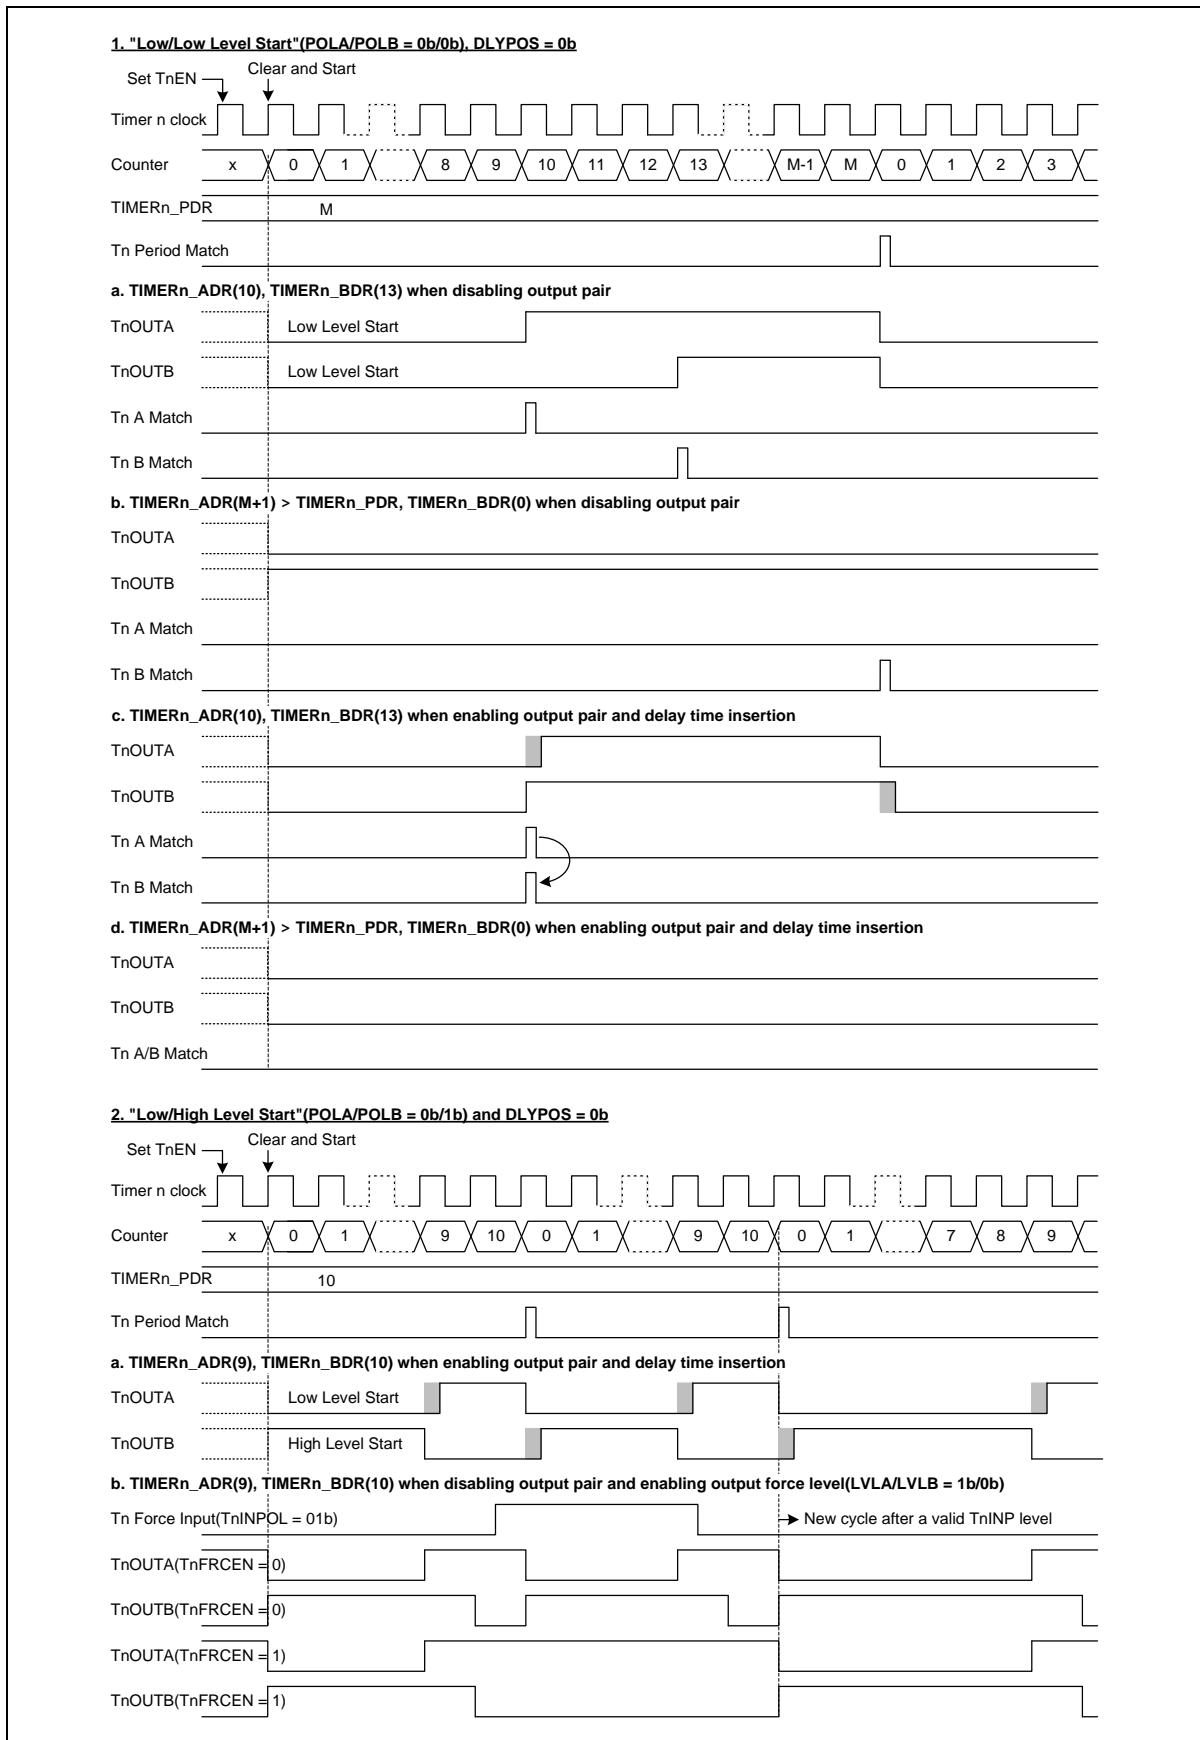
1. "Low/Low Level Start"(POLA/POLB = 0b/0b), DLYPOS = 0b

Set TnEN

Clear and Start

Timer n clock

Counter x 0 1 8 9 10 11 12 13 M-1 M 0 1 2 3

TIMERn_PDR M

Tn Period Match

a. TIMERn_ADR(10), TIMERn_BDR(13) when disabling output pair

TnOUTA Low Level Start

TnOUTB Low Level Start

Tn A Match

Tn B Match

b. TIMERn_ADR(M+1) > TIMERn_PDR, TIMERn_BDR(0) when disabling output pair

TnOUTA

TnOUTB

Tn A Match

Tn B Match

c. TIMERn_ADR(10), TIMERn_BDR(13) when enabling output pair and delay time insertion

TnOUTA

TnOUTB

Tn A Match

Tn B Match

d. TIMERn_ADR(M+1) > TIMERn_PDR, TIMERn_BDR(0) when enabling output pair and delay time insertion

TnOUTA

TnOUTB

Tn A/B Match

2. "Low/High Level Start"(POLA/POLB = 0b/1b) and DLYPOS = 0b

Set TnEN

Clear and Start

Timer n clock

Counter x 0 1 9 10 0 1 9 10 0 1 7 8 9

TIMERn_PDR 10

Tn Period Match

a. TIMERn_ADR(9), TIMERn_BDR(10) when enabling output pair and delay time insertion

TnOUTA Low Level Start

TnOUTB High Level Start

b. TIMERn_ADR(9), TIMERn_BDR(10) when disabling output pair and enabling output force level(LVLA/LVLB = 1b/0b)

Tn Force Input(TnINPOL = 01b)

New cycle after a valid TnINP level

TnOUTA(TnFRCEN = 0)

TnOUTB(TnFRCEN = 0)

TnOUTA(TnFRCEN = 1)

TnOUTB(TnFRCEN = 1)